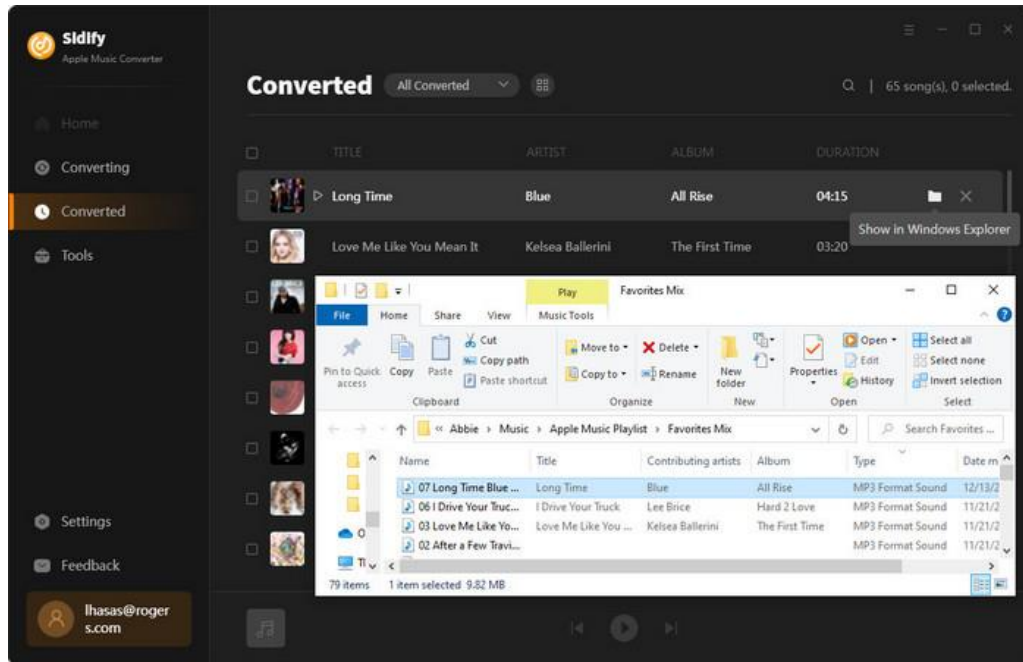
Sidify
Apple Music Converter

Home
Converting
Converted
Tools

Settings
Feedback
lhasas@rogers.com

Converted All Converted

65 song(s), 0 selected.

| | TITLE | ARTIST | ALBUM | DURATION |
|---|---|---|---|---|
| | Long Time | Blue | All Rise | 04:15 |
| | Love Me Like You Mean It | Kelsea Ballerini | The First Time | 03:20 |

Show in Windows Explorer

Play Favorites Mix
File Home Share View Music Tools
Pin to Quick access Copy Paste Cut Copy path Paste shortcut
Clipboard
Move to Copy to Delete Rename
Organize
New folder
New
Properties Open Edit History
Open
Select all Select none Invert selection
Select

« Abbie › Music › Apple Music Playlist › Favorites Mix
Search Favorites ...

| Name | Title | Contributing artists | Album | Type | Date m |
|---|---|---|---|---|---|
| 07 Long Time Blue ... | Long Time | Blue | All Rise | MP3 Format Sound | 12/13/2 |
| 06 I Drive Your Truc... | I Drive Your Truck | Lee Brice | Hard 2 Love | MP3 Format Sound | 11/21/2 |
| 03 Love Me Like Yo... | Love Me Like You ... | Kelsea Ballerini | The First Time | MP3 Format Sound | 11/21/2 |
| 02 After a Few Travi... | | | | MP3 Format Sound | 11/21/2 |

79 items 1 item selected 9.82 MB